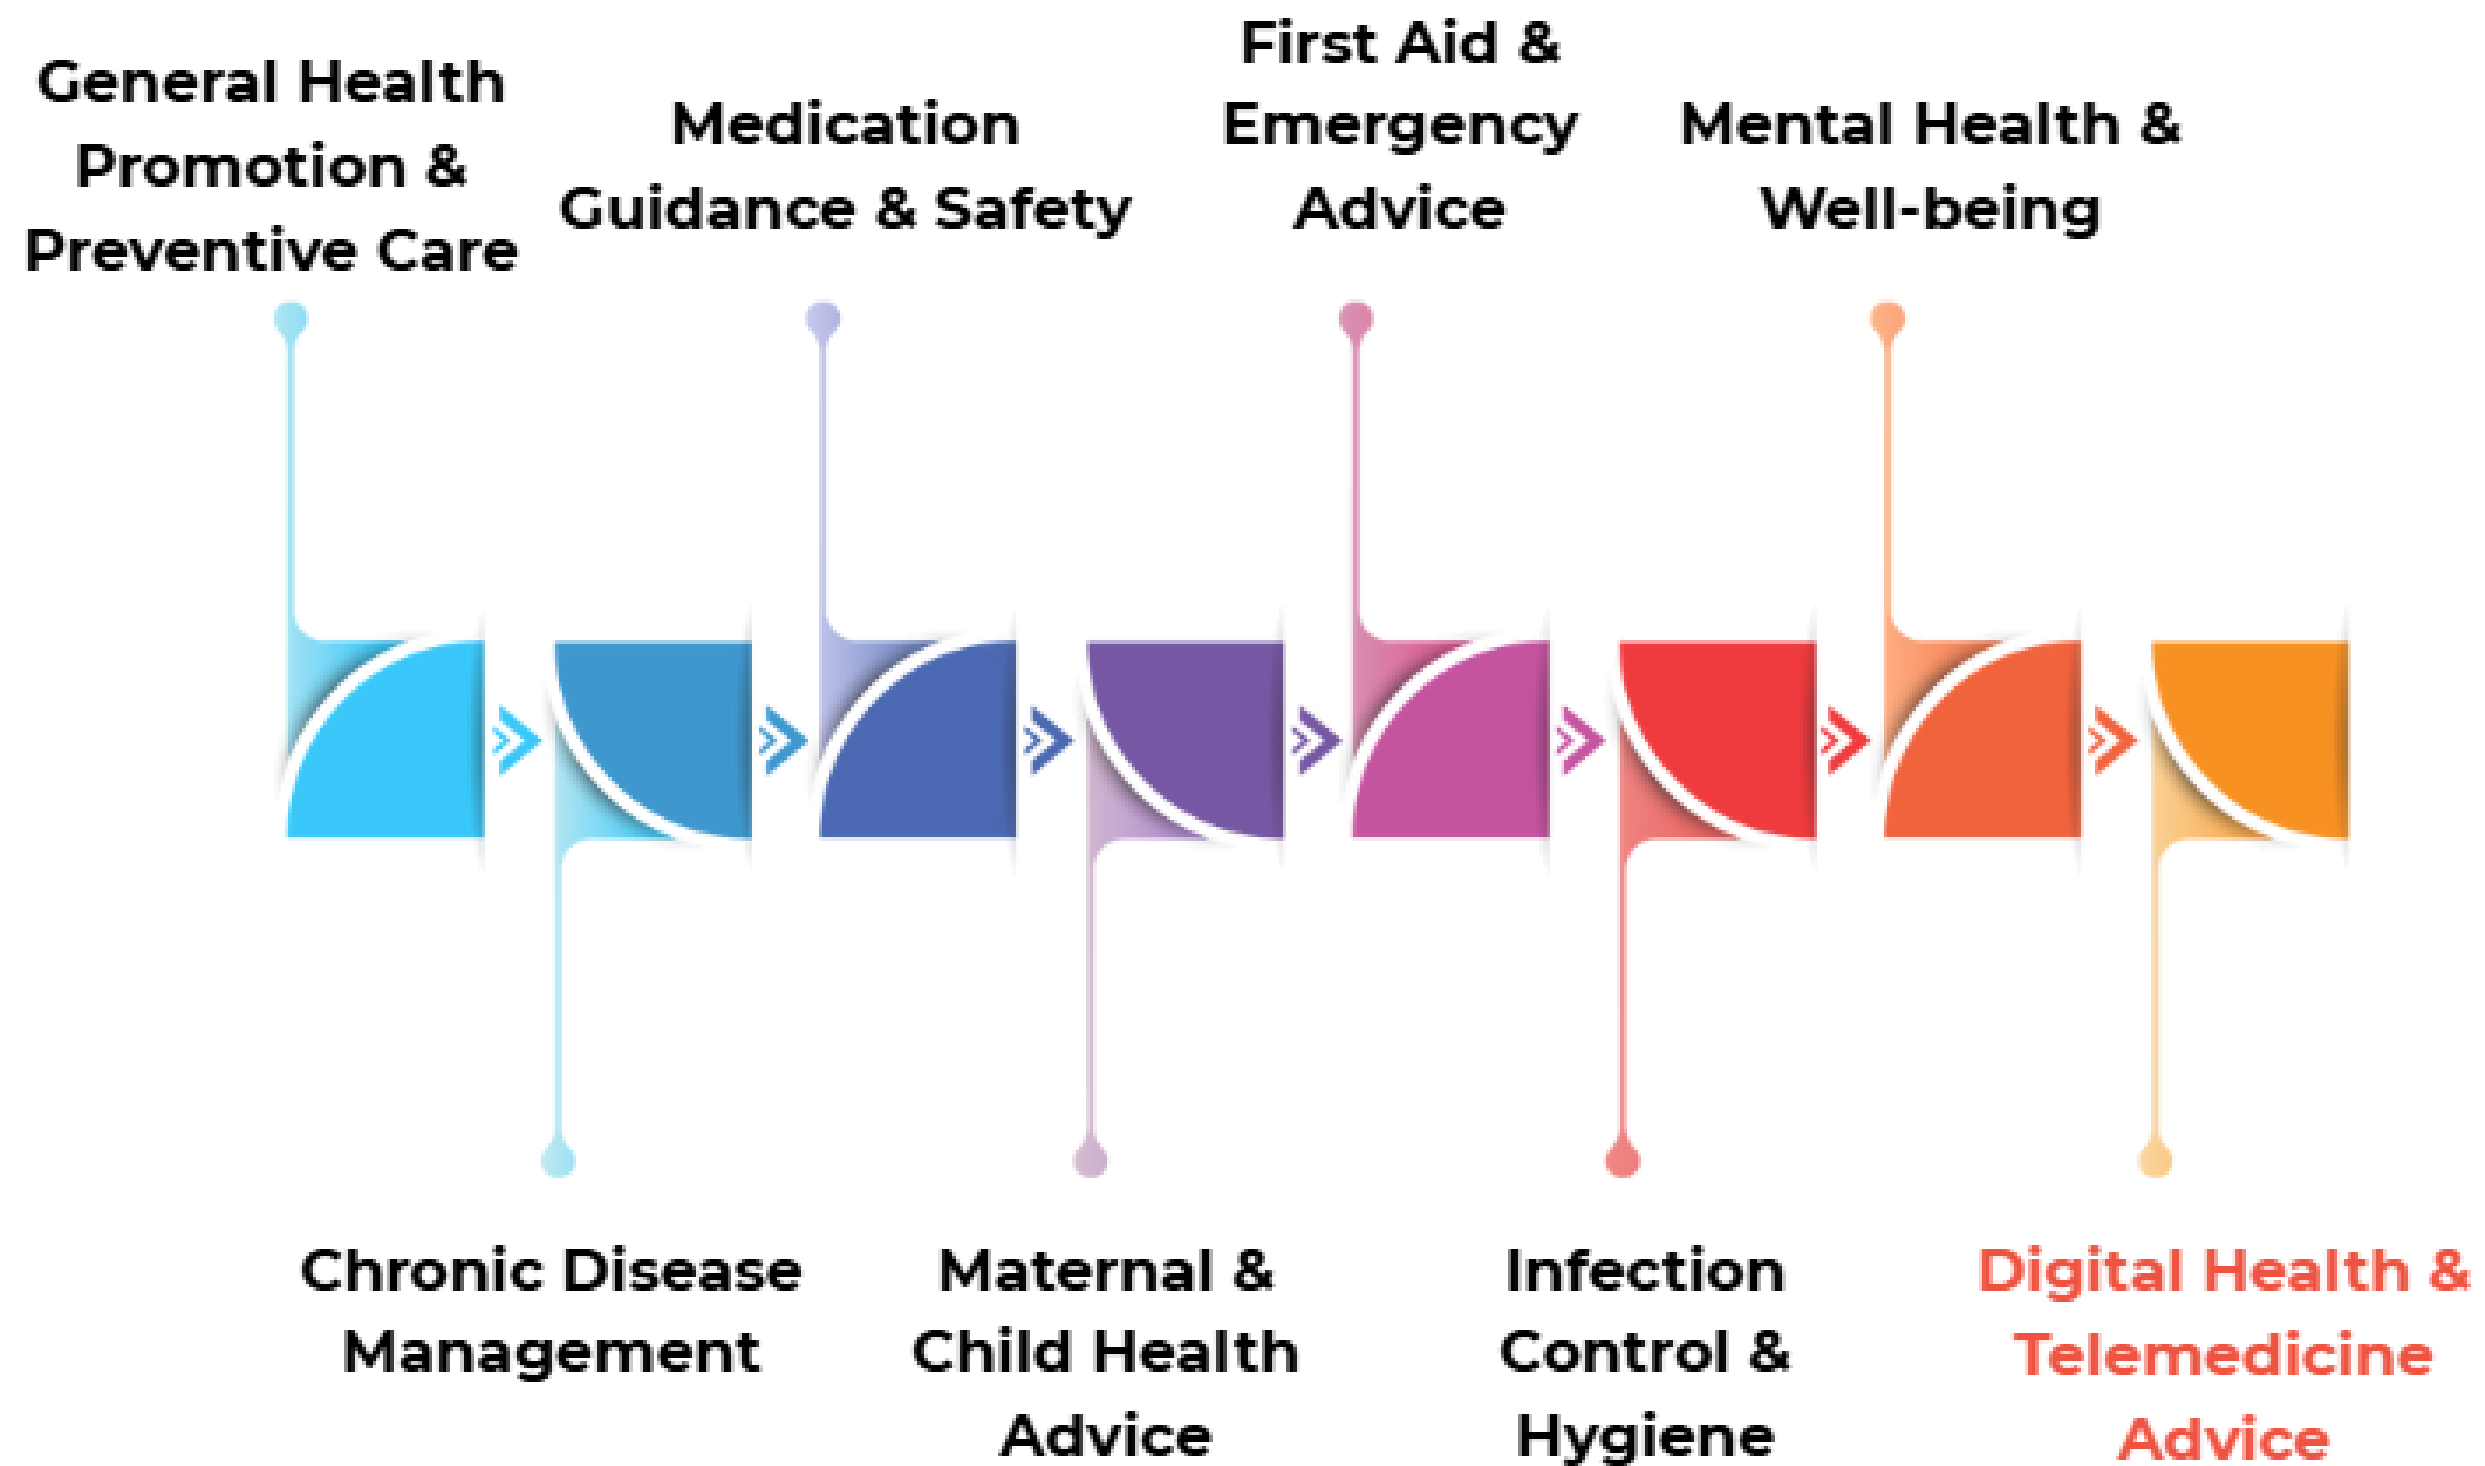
General Health Promotion & Preventive Care

Medication Guidance & Safety

First Aid & Emergency Advice

Mental Health & Well-being

Chronic Disease Management

Maternal & Child Health Advice

Infection Control & Hygiene

Digital Health & Telemedicine Advice